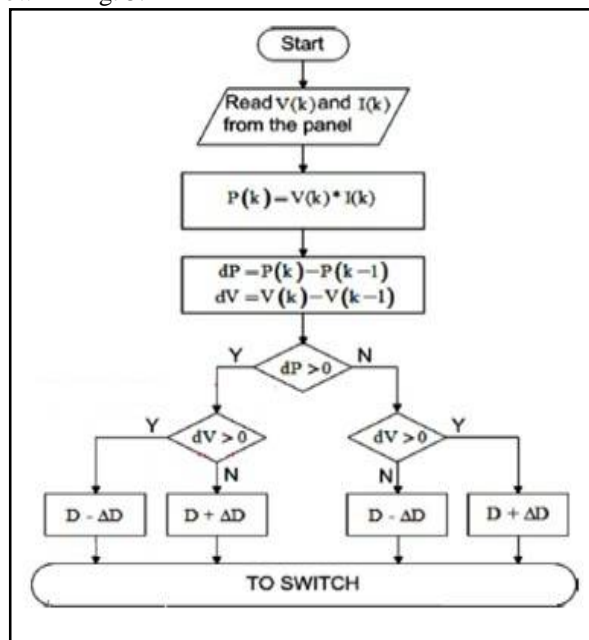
Start

Read $V(k)$ and $I(k)$ from the panel

$P(k) = V(k) * I(k)$

$dP = P(k) - P(k-1)$
$dV = V(k) - V(k-1)$

Y $dP > 0$ N

Y $dV > 0$ N

$dV > 0$ Y N

$D - \Delta D$

$D + \Delta D$

$D - \Delta D$

$D + \Delta D$

TO SWITCH